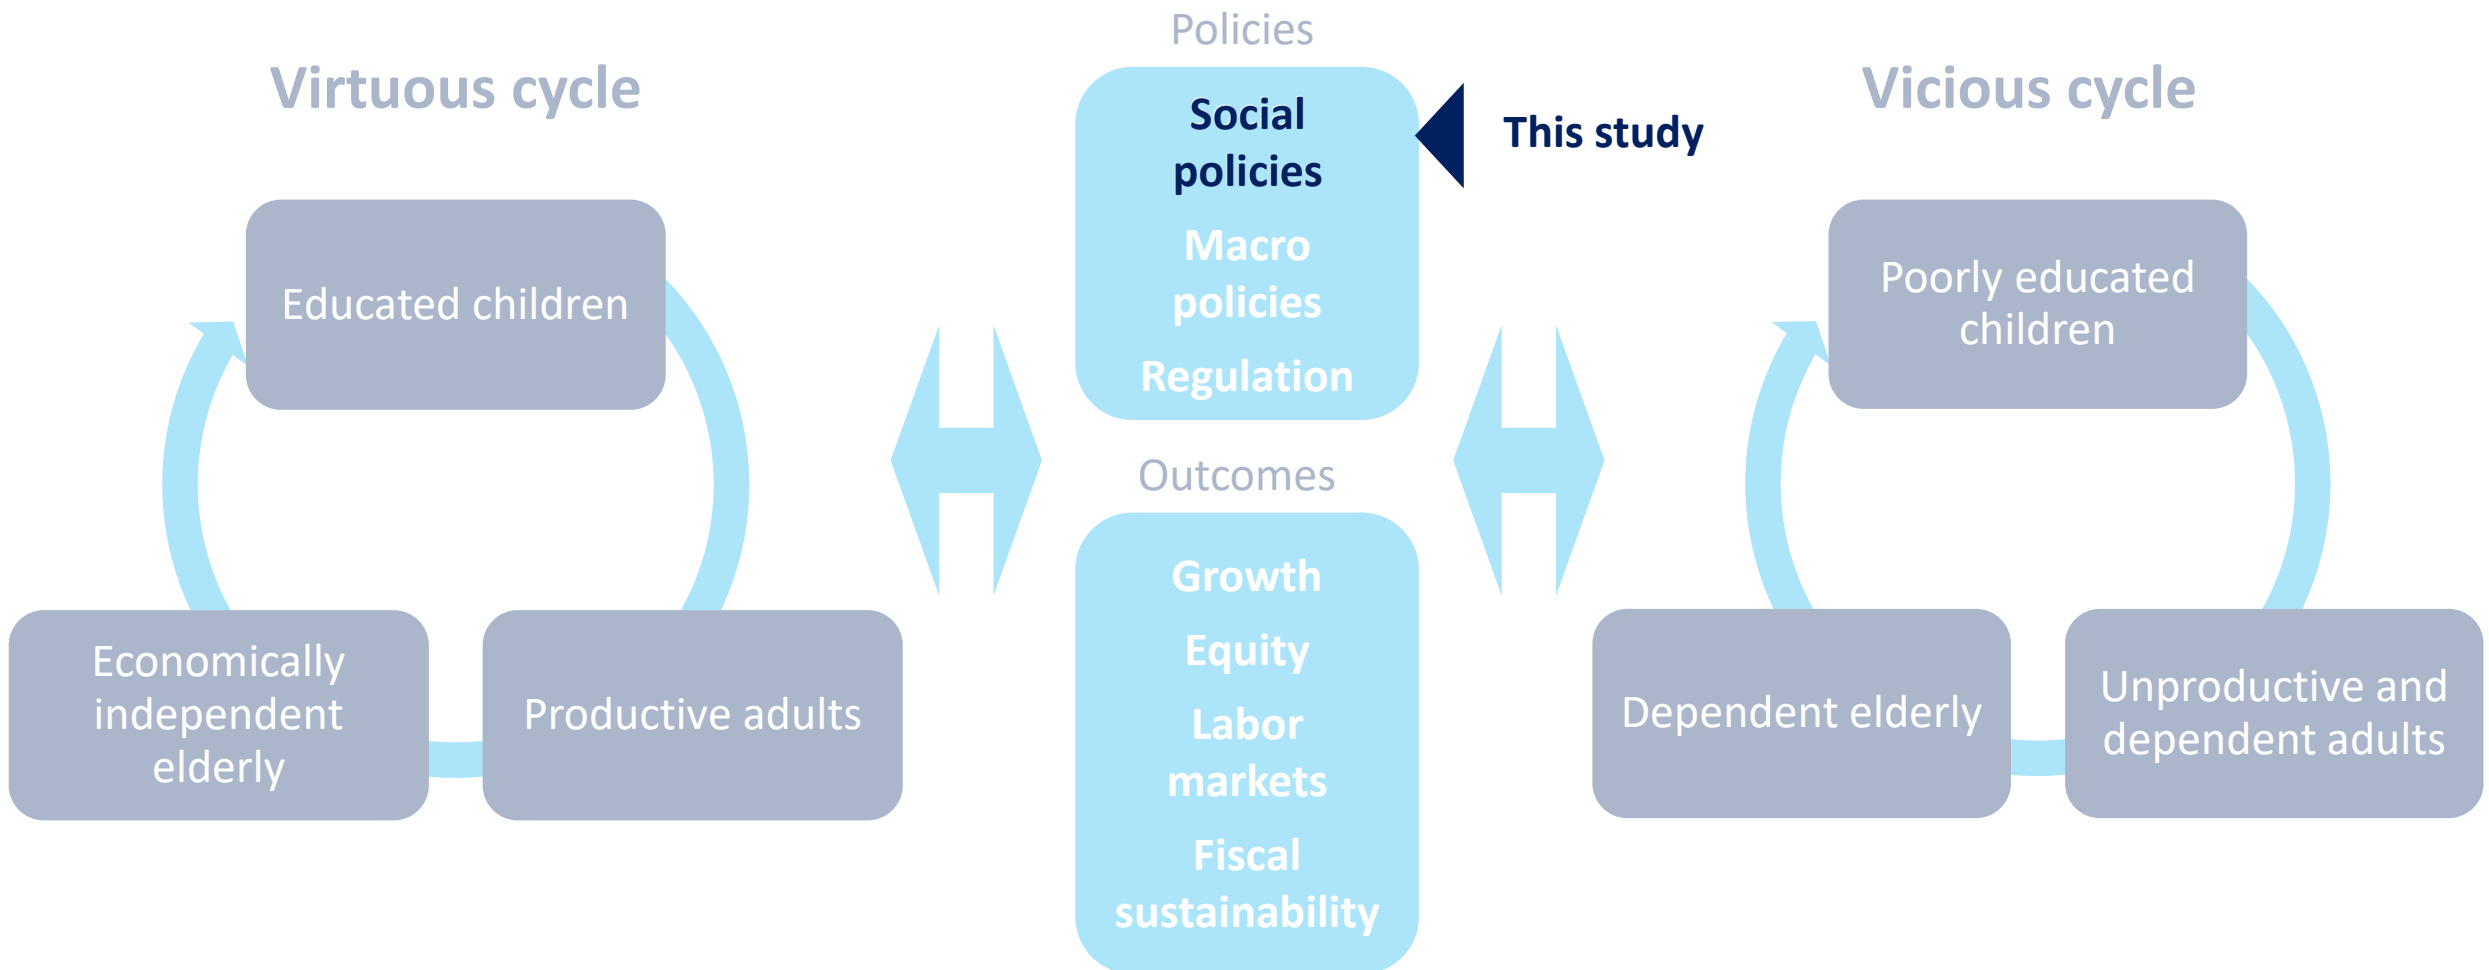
Policies

Virtuous cycle

Social policies

Macro policies

Regulation

This study

Vicious cycle

Educated children

Economically independent elderly

Productive adults

Outcomes

Growth

Equity

Labor markets

Fiscal sustainability

Poorly educated children

Dependent elderly

Unproductive and dependent adults